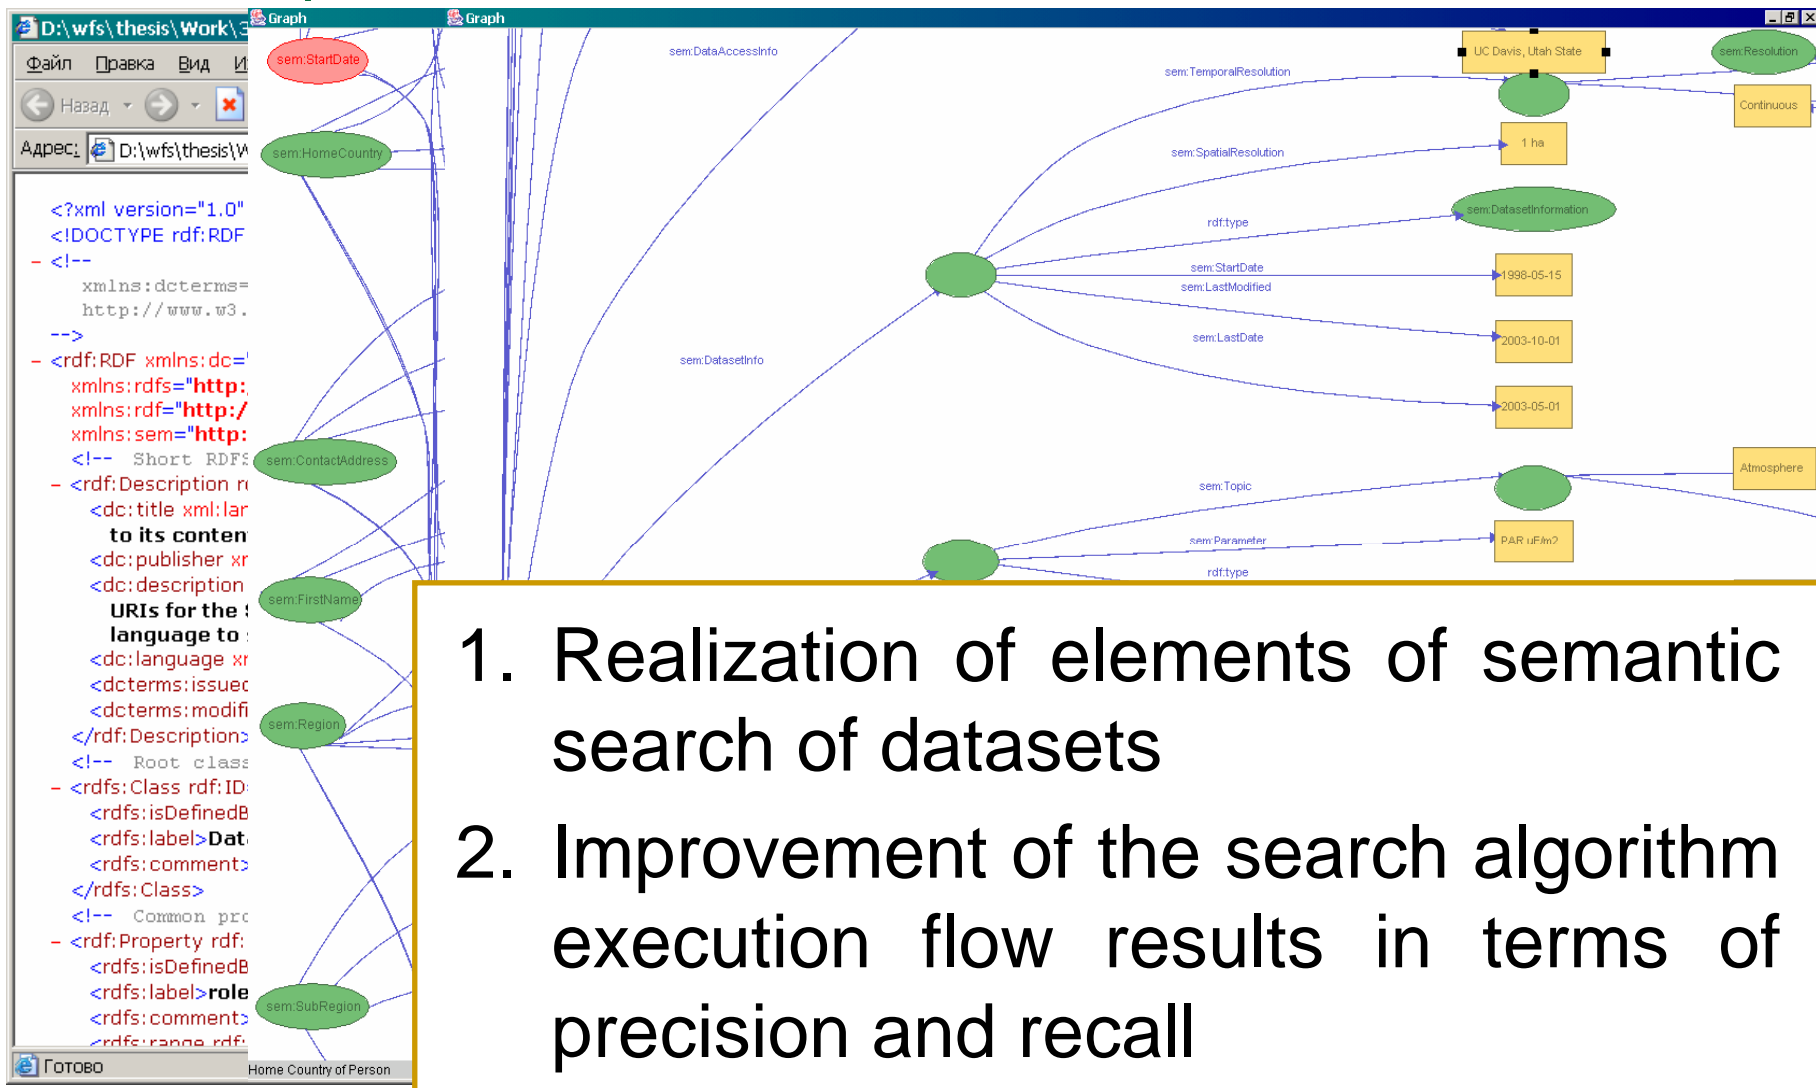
D:\wfs\thesis\Work\3
Файл Правка Вид И
Назад
Адрес: D:\wfs\thesis\W
<?xml version="1.0"
<!DOCTYPE rdf:RDF
- <!--
xmlns:dcterms=
http://www.w3.
-->
- <rdf:RDF xmlns:dc="
xmlns:rdfs="http:
xmlns:rdf="http:/
xmlns:sem="http:
<!-- Short RDFS
- <rdf:Description r
<dc:title xml:lar
to its conten
<dc:publisher xr
<dc:description
URIs for the
language to
<dc:language xr
<dcterms:issued
<dcterms:modifi
</rdf:Description>
<!-- Root class
- <rdfs:Class rdf:ID
<rdfs:isDefinedB
<rdfs:label>Dat
<rdfs:comment>
</rdfs:Class>
<!-- Common pro
- <rdf:Property rdf:
<rdfs:isDefinedB
<rdfs:label>role
<rdfs:comment>
<rdfs:range rdf:
Готово

Graph
Graph
sem:StartDate
sem:HomeCountry
sem:ContactAddress
sem:FirstName
sem:Region
sem:SubRegion
Home Country of Person
sem:DataAccessInfo
sem:TemporalResolution
sem:SpatialResolution
rdf:type
sem:StartDate
sem:LastModified
sem:LastDate
sem:DatasetInfo
sem:Topic
sem:Parameter
rdf:type
UC Davis, Utah State
sem:Resolution
Continuous
1 ha
sem:DatasetInformation
1998-05-15
2003-10-01
2003-05-01
Atmosphere
PAR uE/m2

1. Realization of elements of semantic search of datasets
2. Improvement of the search algorithm execution flow results in terms of precision and recall